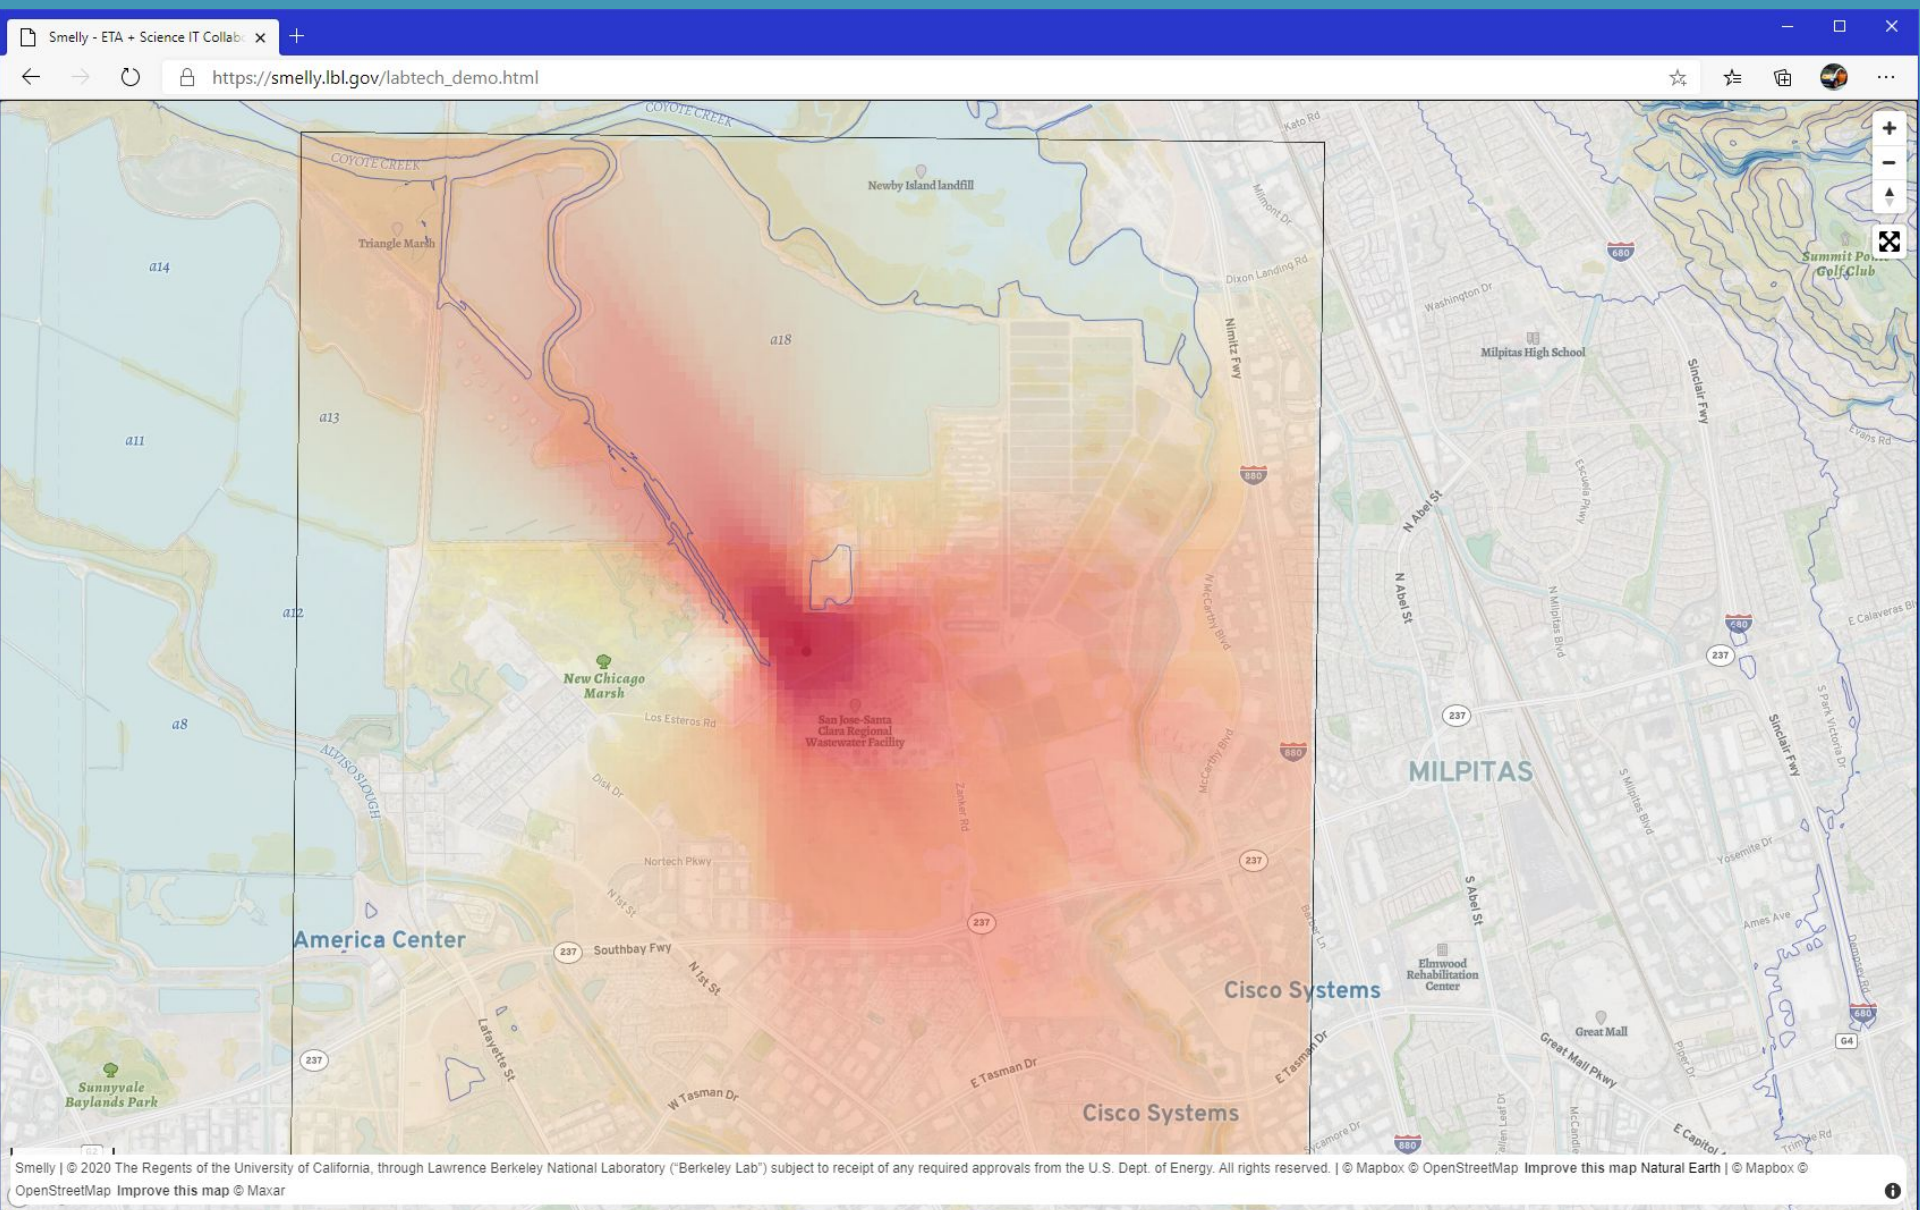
Smelly - ETA + Science IT Collab

https://smelly.lbl.gov/labtech_demo.html

COYOTE CREEK
COYOTE CREEK
Kato Rd
Newby Island landfill
Triangle Marsh
a14
Milmont Dr
680
Summit Po
Golf Club
Dixon Landing Rd
Washington Dr
a18
Nimitz Fwy
Milpitas High School
Sinclair Fwy
a13
a11
Evans Rd
880
Escuela Pkwy
N Abel St
N Abel St
N McCarthy Blvd
N Milpitas Blvd
E Calaveras Bl
a12
680
237
New Chicago Marsh
Los Esteros Rd
San Jose-Santa Clara Regional Wastewater Facility
237
a8
ALVISO SLOUGH
McCarthy Blvd
880
MILPITAS
Sinclair Fwy
S Park Victoria Dr
Disk Dr
Zanker Rd
S Milpitas Blvd
Yosemite Dr
Nortech Pkwy
237
N 1st St
S Abel St
Barber Ln
Ames Ave
America Center
237
Southbay Fwy
237
N 1st St
Elmwood Rehabilitation Center
Cisco Systems
Dempsey Rd
Lafayette St
E Tasman Dr
Great Mall
680
237
Great Mall Pkwy
Piper Dr
G4
Sunnyvale Baylands Park
E Tasman Dr
W Tasman Dr
Cisco Systems
Sycamore Dr
880
Allen Leaf Dr
McCandless Dr
E Capitol
Trimble Rd
Smelly | © 2020 The Regents of the University of California, through Lawrence Berkeley National Laboratory ("Berkeley Lab") subject to receipt of any required approvals from the U.S. Dept. of Energy. All rights reserved. | © Mapbox © OpenStreetMap Improve this map Natural Earth | © Mapbox © OpenStreetMap Improve this map © Maxar